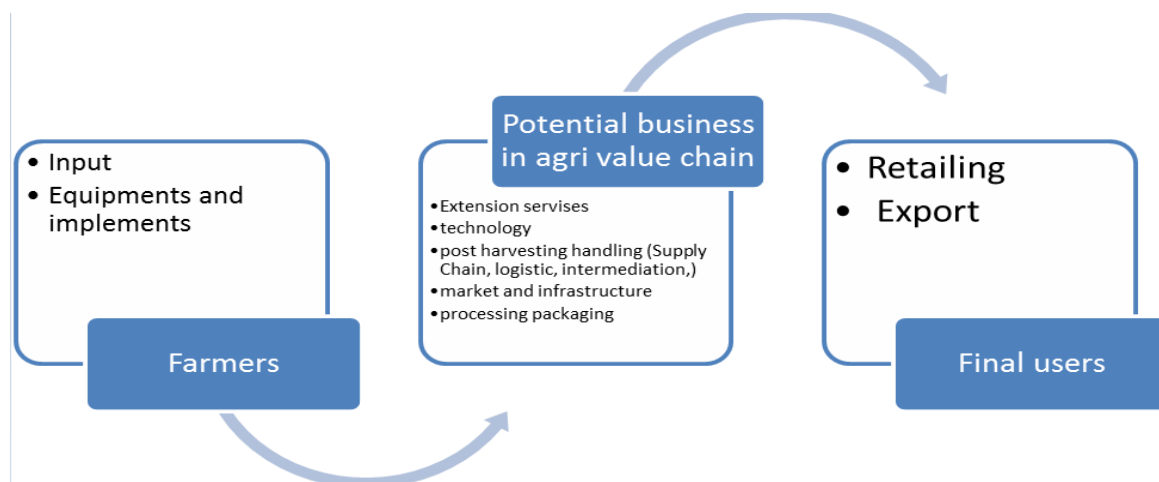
- Input
- Equipments and implements

Farmers

Potential business in agri value chain

- Extension servises
- technology
- post harvesting handling (Supply Chain, logistic, intermediation,)
- market and infrastructure
- processing packaging

- Retailing
- Export

Final users